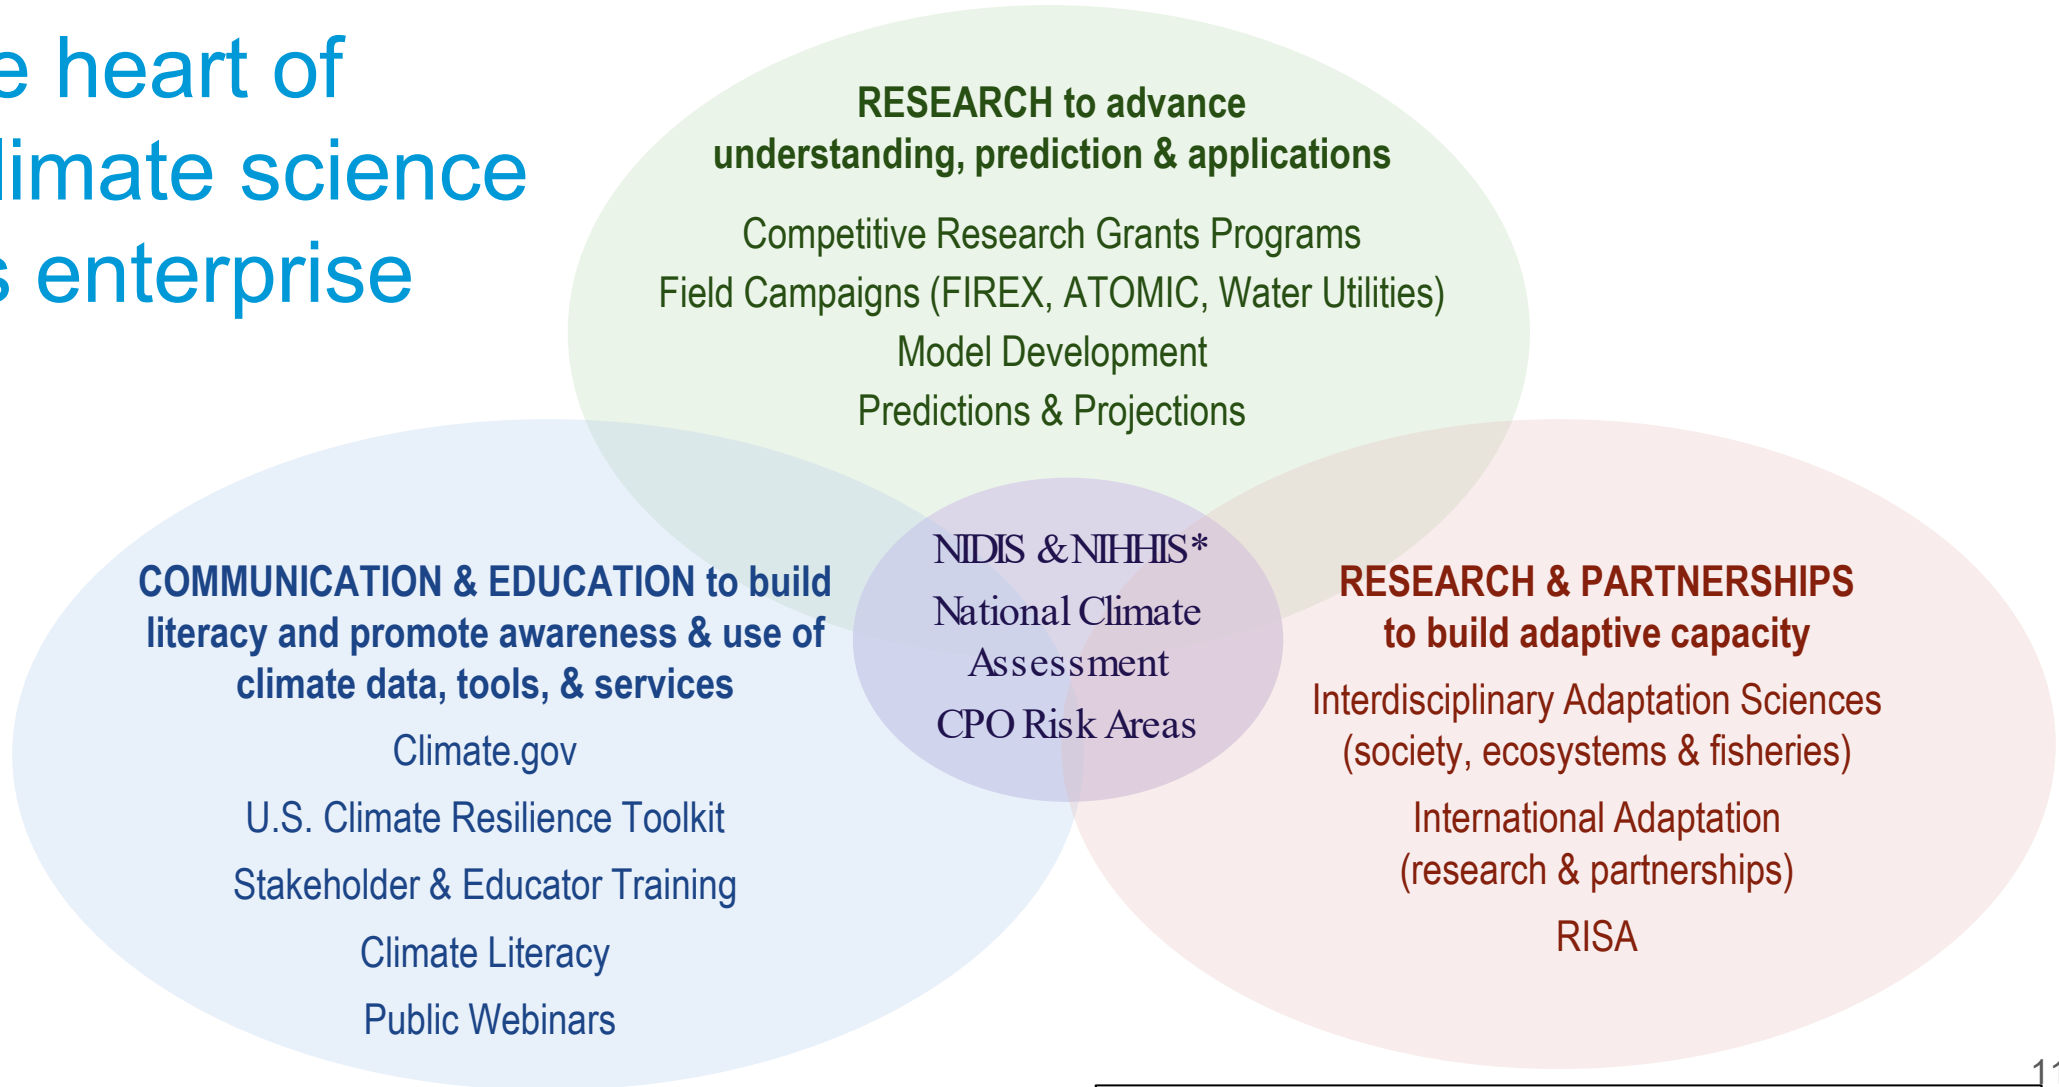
e heart of
limate science
s enterprise

RESEARCH to advance understanding, prediction & applications

Competitive Research Grants Programs

Field Campaigns (FIREX, ATOMIC, Water Utilities)

Model Development

Predictions & Projections

NIDIS & NIHHIS*

National Climate Assessment

CPO Risk Areas

COMMUNICATION & EDUCATION to build literacy and promote awareness & use of climate data, tools, & services

Climate.gov

U.S. Climate Resilience Toolkit

Stakeholder & Educator Training

Climate Literacy

Public Webinars

RESEARCH & PARTNERSHIPS to build adaptive capacity

Interdisciplinary Adaptation Sciences (society, ecosystems & fisheries)

International Adaptation (research & partnerships)

RISA

1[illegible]